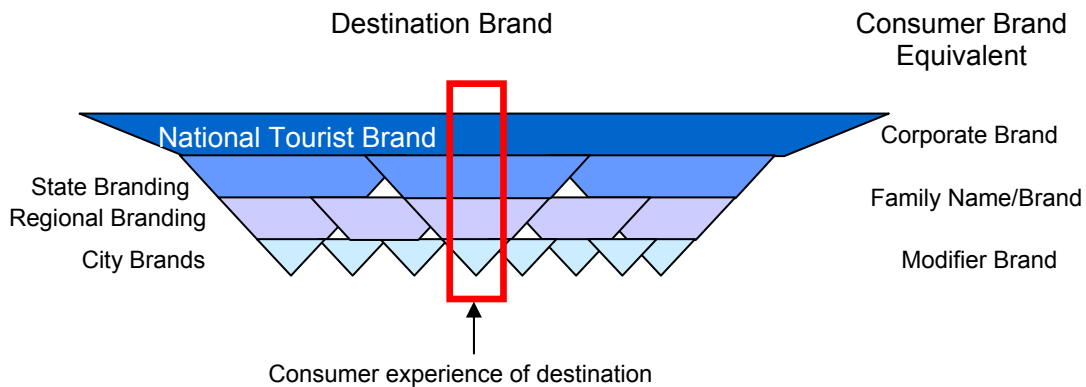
Destination Brand

Consumer Brand Equivalent

National Tourist Brand

Corporate Brand

State Branding

Regional Branding

Family Name/Brand

City Brands

Modifier Brand

Consumer experience of destination